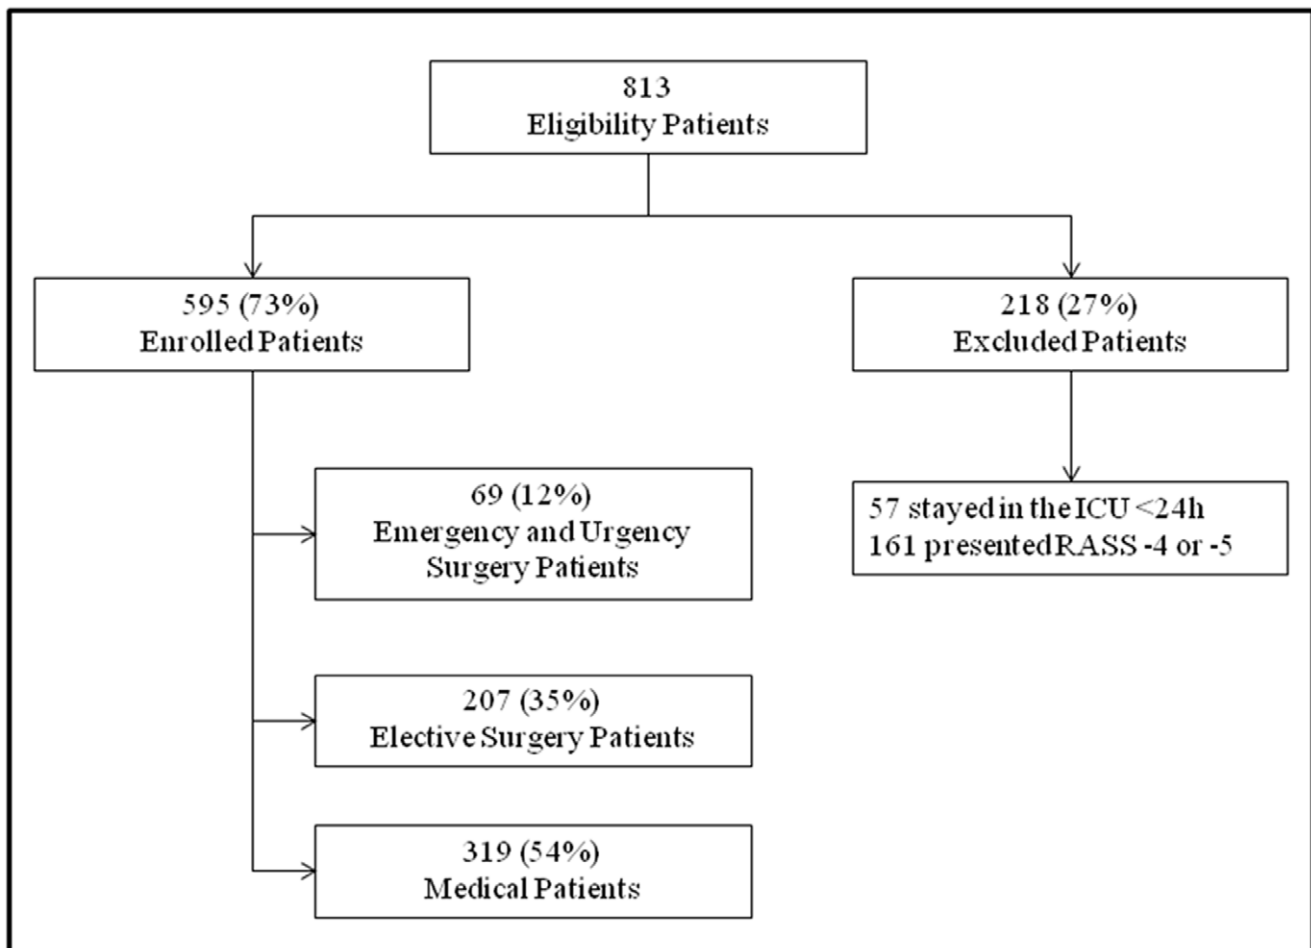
813
Eligibility Patients

595 (73%)
Enrolled Patients

218 (27%)
Excluded Patients

69 (12%)
Emergency and Urgency Surgery Patients

57 stayed in the ICU <24h
161 presented RASS -4 or -5

207 (35%)
Elective Surgery Patients

319 (54%)
Medical Patients